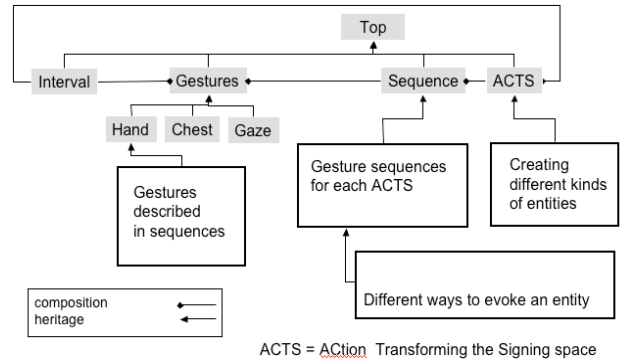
Top

Interval

Gestures

Sequence

ACTS

Hand

Chest

Gaze

Gestures described in sequences

Gesture sequences for each ACTS

Creating different kinds of entities

Different ways to evoke an entity

composition
heritage

ACTS = ACtion Transforming the Signing space